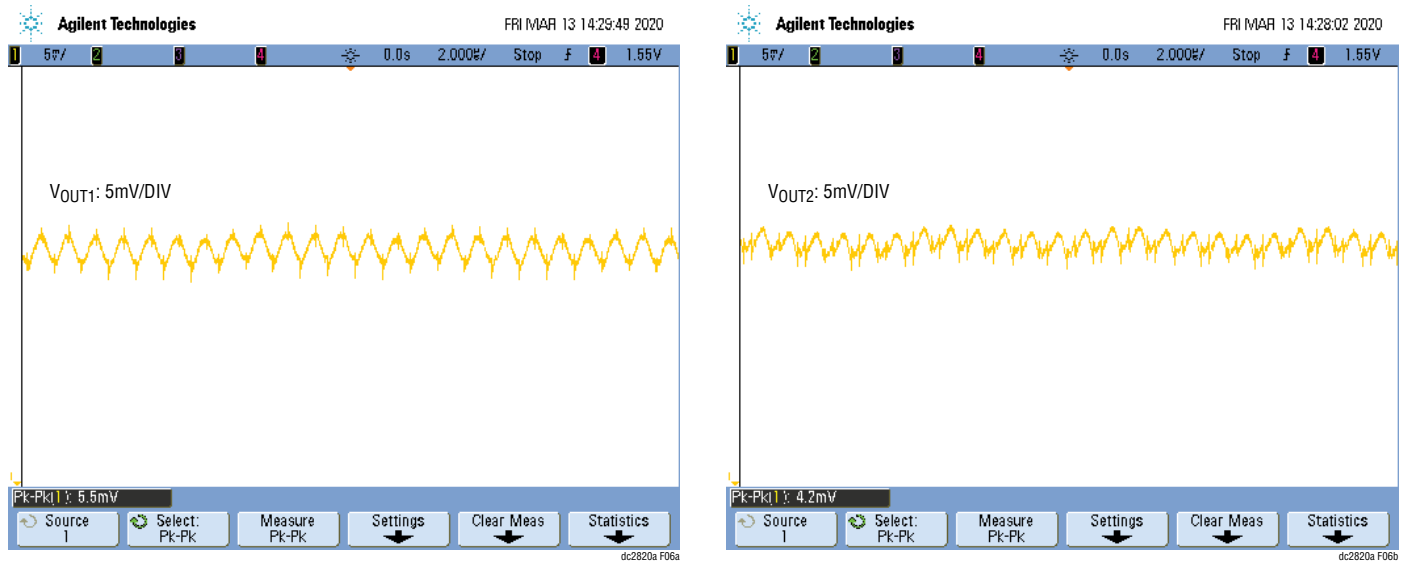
Agilent Technologies FRI MAR 13 14:29:49 2020

1 5mV/ 2 3 4 0.0s 2.000us/ Stop 4 1.55V

$V_{OUT1}$: 5mV/DIV

Pk-Pk(1): 5.5mV

Source 1 | Select: Pk-Pk | Measure Pk-Pk | Settings | Clear Meas | Statistics

dc2820a F06a

Agilent Technologies FRI MAR 13 14:28:02 2020

1 5mV/ 2 3 4 0.0s 2.000us/ Stop 4 1.55V

$V_{OUT2}$: 5mV/DIV

Pk-Pk(1): 4.2mV

Source 1 | Select: Pk-Pk | Measure Pk-Pk | Settings | Clear Meas | Statistics

dc2820a F06b